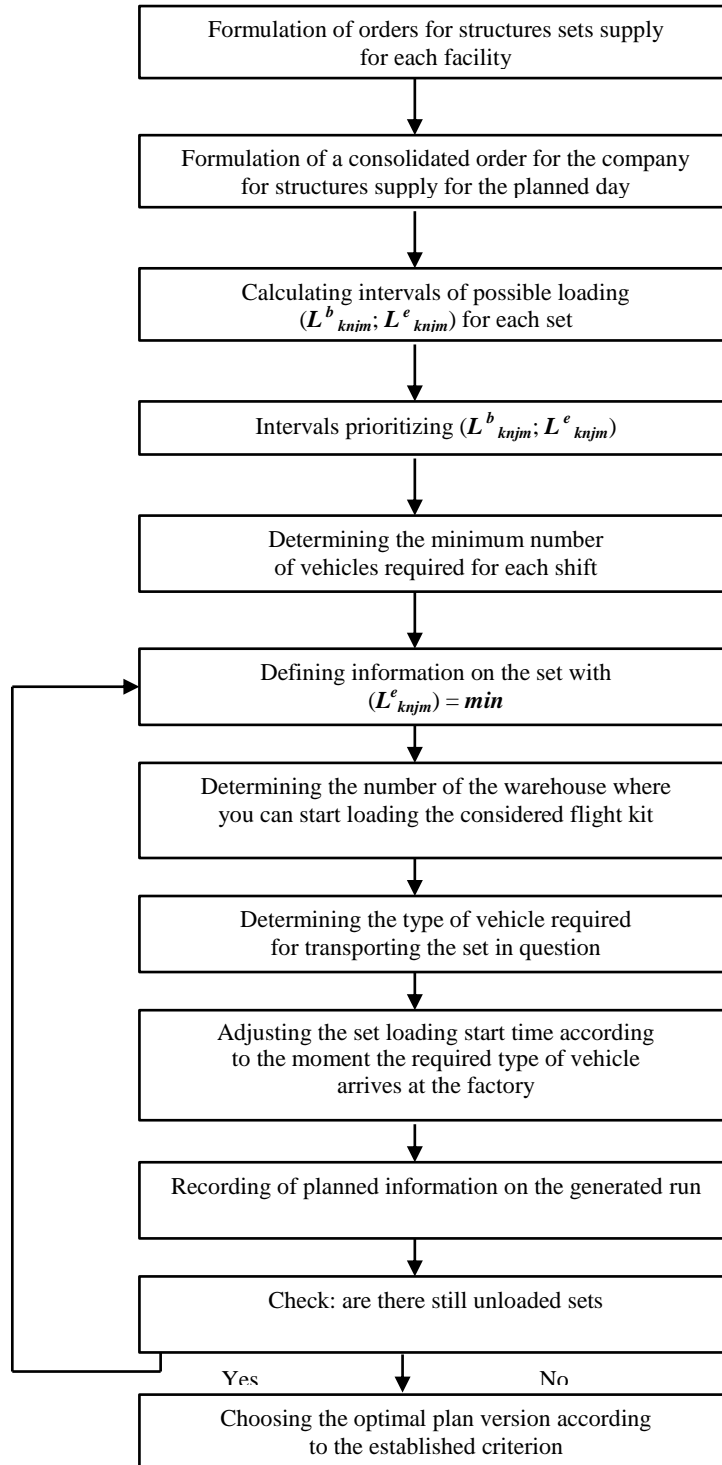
Formulation of orders for structures sets supply for each facility

Formulation of a consolidated order for the company for structures supply for the planned day

Calculating intervals of possible loading ($L^{b}_{knjm}$; $L^{e}_{knjm}$) for each set

Intervals prioritizing ($L^{b}_{knjm}$; $L^{e}_{knjm}$)

Determining the minimum number of vehicles required for each shift

Defining information on the set with ($L^{e}_{knjm}$) = $min$

Determining the number of the warehouse where you can start loading the considered flight kit

Determining the type of vehicle required for transporting the set in question

Adjusting the set loading start time according to the moment the required type of vehicle arrives at the factory

Recording of planned information on the generated run

Check: are there still unloaded sets

Yes

No

Choosing the optimal plan version according to the established criterion